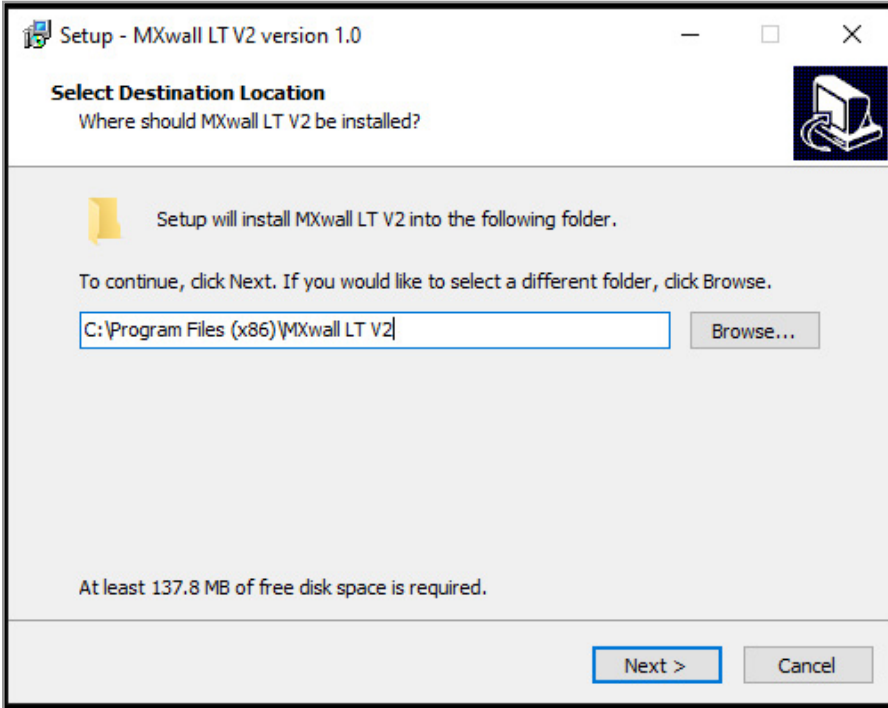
Setup - MXwall LT V2 version 1.0

Select Destination Location
Where should MXwall LT V2 be installed?

Setup will install MXwall LT V2 into the following folder.

To continue, click Next. If you would like to select a different folder, click Browse.

C:\Program Files (x86)\MXwall LT V2

Browse...

At least 137.8 MB of free disk space is required.

Next >

Cancel